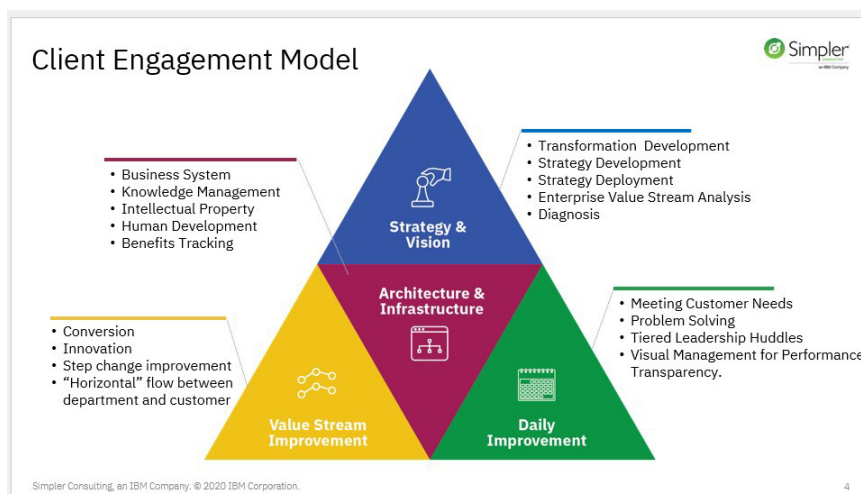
Client Engagement Model

Simpler
CONSULTING
an IBM Company

• Transformation Development
• Strategy Development
• Strategy Deployment
• Enterprise Value Stream Analysis
• Diagnosis

• Business System
• Knowledge Management
• Intellectual Property
• Human Development
• Benefits Tracking

Strategy & Vision

Architecture & Infrastructure

• Meeting Customer Needs
• Problem Solving
• Tiered Leadership Huddles
• Visual Management for Performance Transparency.

• Conversion
• Innovation
• Step change improvement
• "Horizontal" flow between department and customer

Value Stream Improvement

Daily Improvement

Simpler Consulting, an IBM Company. © 2020 IBM Corporation.

4